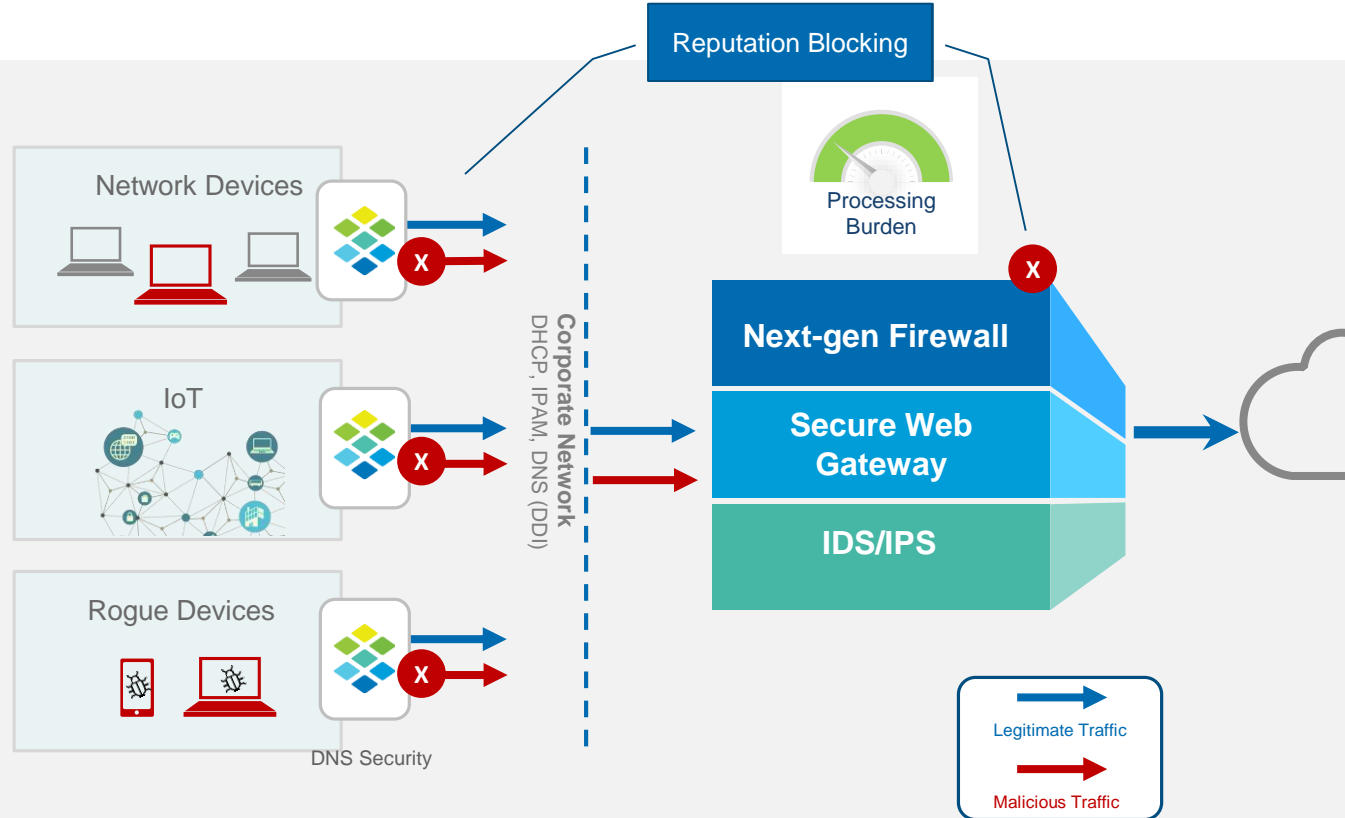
Reputation Blocking

Processing Burden

Network Devices

X

IoT

X

Rogue Devices

X

DNS Security

Corporate Network
DHCP, IPAM, DNS (DDI)

X

Next-gen Firewall

Secure Web Gateway

IDS/IPS

Legitimate Traffic

Malicious Traffic